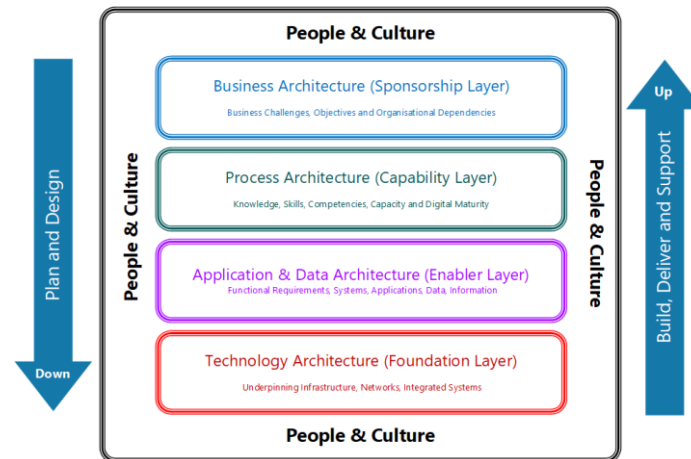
Plan and Design

Down

People & Culture

People & Culture

Business Architecture (Sponsorship Layer)

Business Challenges, Objectives and Organisational Dependencies

Process Architecture (Capability Layer)

Knowledge, Skills, Competencies, Capacity and Digital Maturity

Application & Data Architecture (Enabler Layer)

Functional Requirements, Systems, Applications, Data, Information

Technology Architecture (Foundation Layer)

Underpinning Infrastructure, Networks, Integrated Systems

People & Culture

People & Culture

Up

Build, Deliver and Support